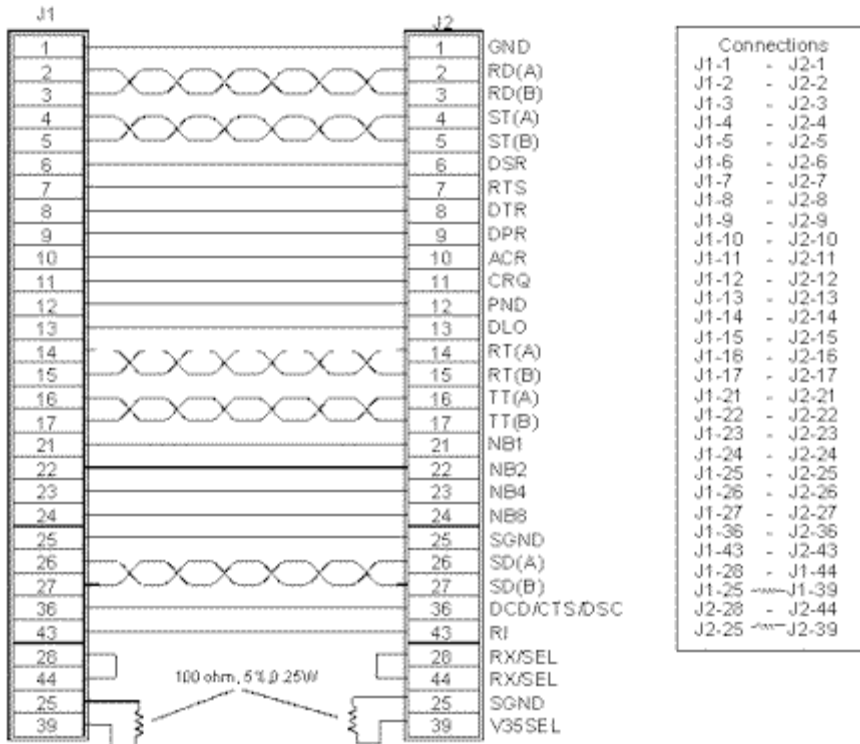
J1

J2

| J1 | J2 | |
|---|---|---|
| 1 | 1 | GND |
| 2 | 2 | RD(A) |
| 3 | 3 | RD(B) |
| 4 | 4 | ST(A) |
| 5 | 5 | ST(B) |
| 6 | 6 | DSR |
| 7 | 7 | RTS |
| 8 | 8 | DTR |
| 9 | 9 | DPR |
| 10 | 10 | ACR |
| 11 | 11 | CRQ |
| 12 | 12 | PND |
| 13 | 13 | DLO |
| 14 | 14 | RT(A) |
| 15 | 15 | RT(B) |
| 16 | 16 | TT(A) |
| 17 | 17 | TT(B) |
| 21 | 21 | NB1 |
| 22 | 22 | NB2 |
| 23 | 23 | NB4 |
| 24 | 24 | NB8 |
| 25 | 25 | SGND |
| 26 | 26 | SD(A) |
| 27 | 27 | SD(B) |
| 36 | 36 | DCD/CTS/DSC |
| 43 | 43 | RI |
| 28 | 28 | RX/SEL |
| 44 | 44 | RX/SEL |
| 25 | 25 | SGND |
| 39 | 39 | V35SEL |

100 ohm, 5%,0.25W

Connections
J1-1 - J2-1
J1-2 - J2-2
J1-3 - J2-3
J1-4 - J2-4
J1-5 - J2-5
J1-6 - J2-6
J1-7 - J2-7
J1-8 - J2-8
J1-9 - J2-9
J1-10 - J2-10
J1-11 - J2-11
J1-12 - J2-12
J1-13 - J2-13
J1-14 - J2-14
J1-15 - J2-15
J1-16 - J2-16
J1-17 - J2-17
J1-21 - J2-21
J1-22 - J2-22
J1-23 - J2-23
J1-24 - J2-24
J1-25 - J2-25
J1-26 - J2-26
J1-27 - J2-27
J1-36 - J2-36
J1-43 - J2-43
J1-28 - J1-44
J1-25 - J1-39
J2-28 - J2-44
J2-25 - J2-39